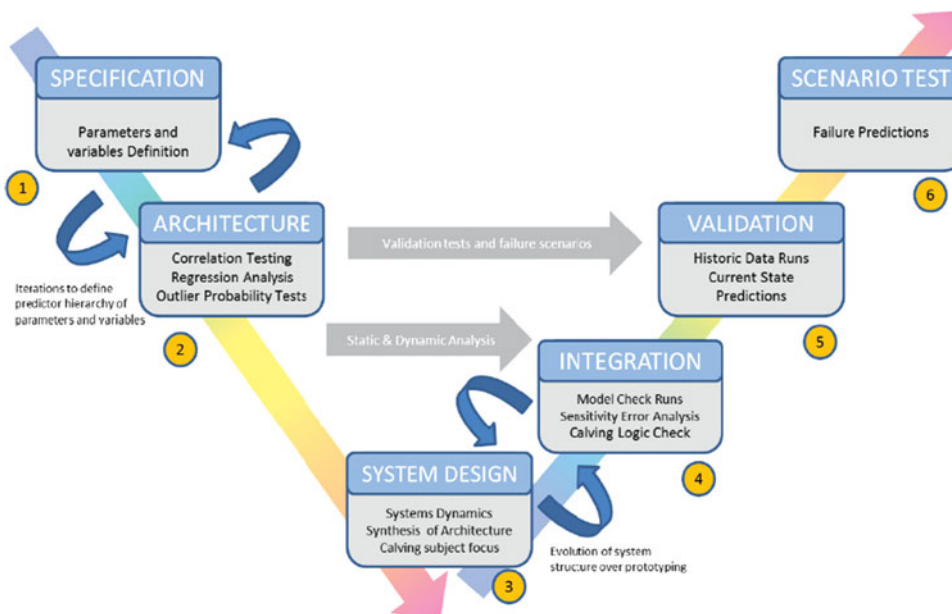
SPECIFICATION

Parameters and variables Definition

1

Iterations to define predictor hierarchy of parameters and variables

ARCHITECTURE

Correlation Testing
Regression Analysis
Outlier Probability Tests

2

Validation tests and failure scenarios

Static & Dynamic Analysis

SYSTEM DESIGN

Systems Dynamics
Synthesis of Architecture
Calving subject focus

3

Evolution of system structure over prototyping

INTEGRATION

Model Check Runs
Sensitivity Error Analysis
Calving Logic Check

4

VALIDATION

Historic Data Runs
Current State
Predictions

5

SCENARIO TEST

Failure Predictions

6